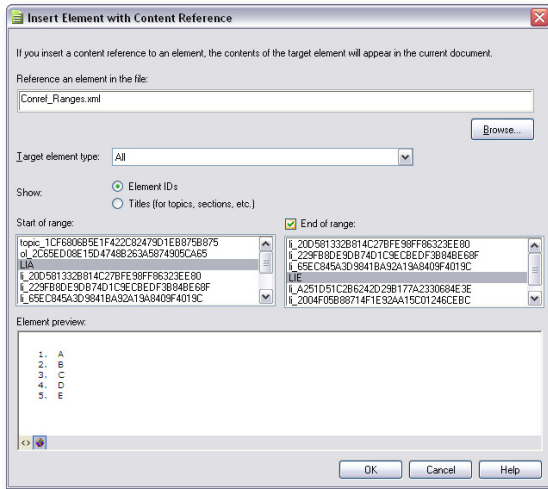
Insert Element with Content Reference

If you insert a content reference to an element, the contents of the target element will appear in the current document.

Reference an element in the file:

Conref_Ranges.xml

Browse...

Target element type: All

Show:
Element IDs
Titles (for topics, sections, etc.)

Start of range:

topic_1CF6806B5E1F422C82479D1EB875B875
ol_2C65ED08E15D4748B263A5874905CA65
LIA
li_20D581332B814C27BFE98FF86323EE80
li_229FB8DE9DB74D1C9ECBEDF3B84BE68F
li_65EC845A3D9841BA92A19A8409F4019C

End of range:

li_20D581332B814C27BFE98FF86323EE80
li_229FB8DE9DB74D1C9ECBEDF3B84BE68F
li_65EC845A3D9841BA92A19A8409F4019C
LIE
li_A251D51C2B6242D29B177A2330684E3E
li_2004F05B88714F1E92AA15C01246CEBC

Element preview:

1. A
2. B
3. C
4. D
5. E

OK Cancel Help